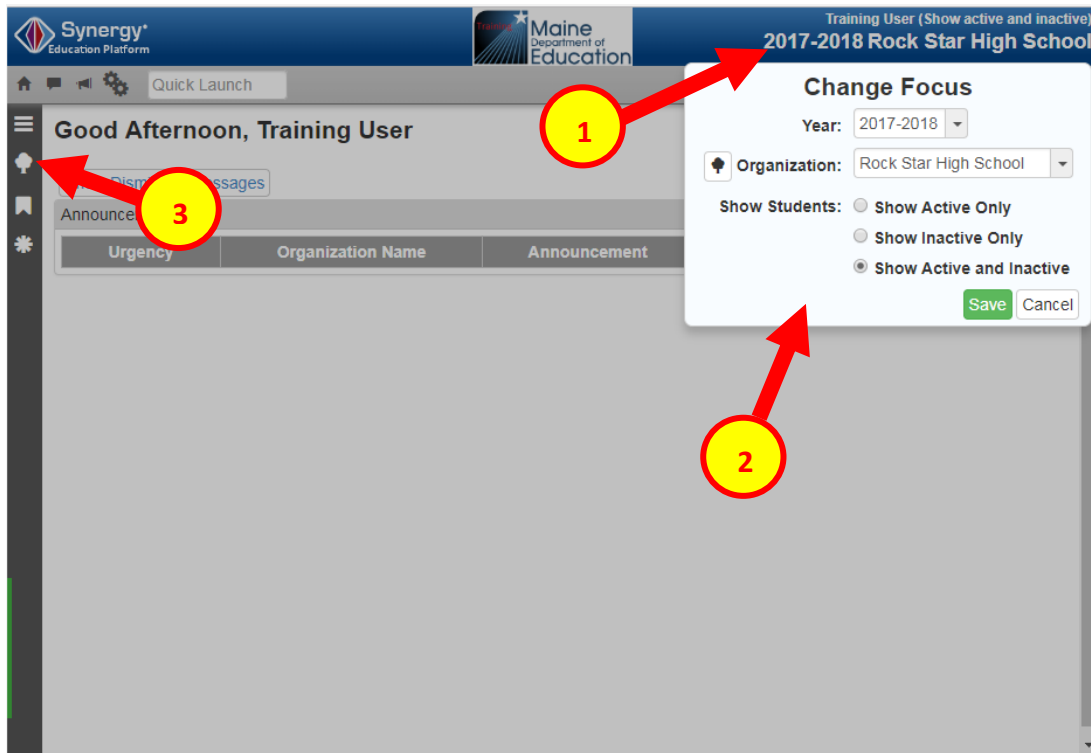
Synergy®
Education Platform

Training
Maine
Department of
Education

Training User (Show active and inactive)
2017-2018 Rock Star High School

Quick Launch

Good Afternoon, Training User

Dism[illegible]ssages

Announce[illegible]

| Urgency | Organization Name | Announcement |
|---|---|---|

Change Focus
Year: 2017-2018
Organization: Rock Star High School
Show Students: Show Active Only
Show Inactive Only
Show Active and Inactive
Save Cancel

1
2
3